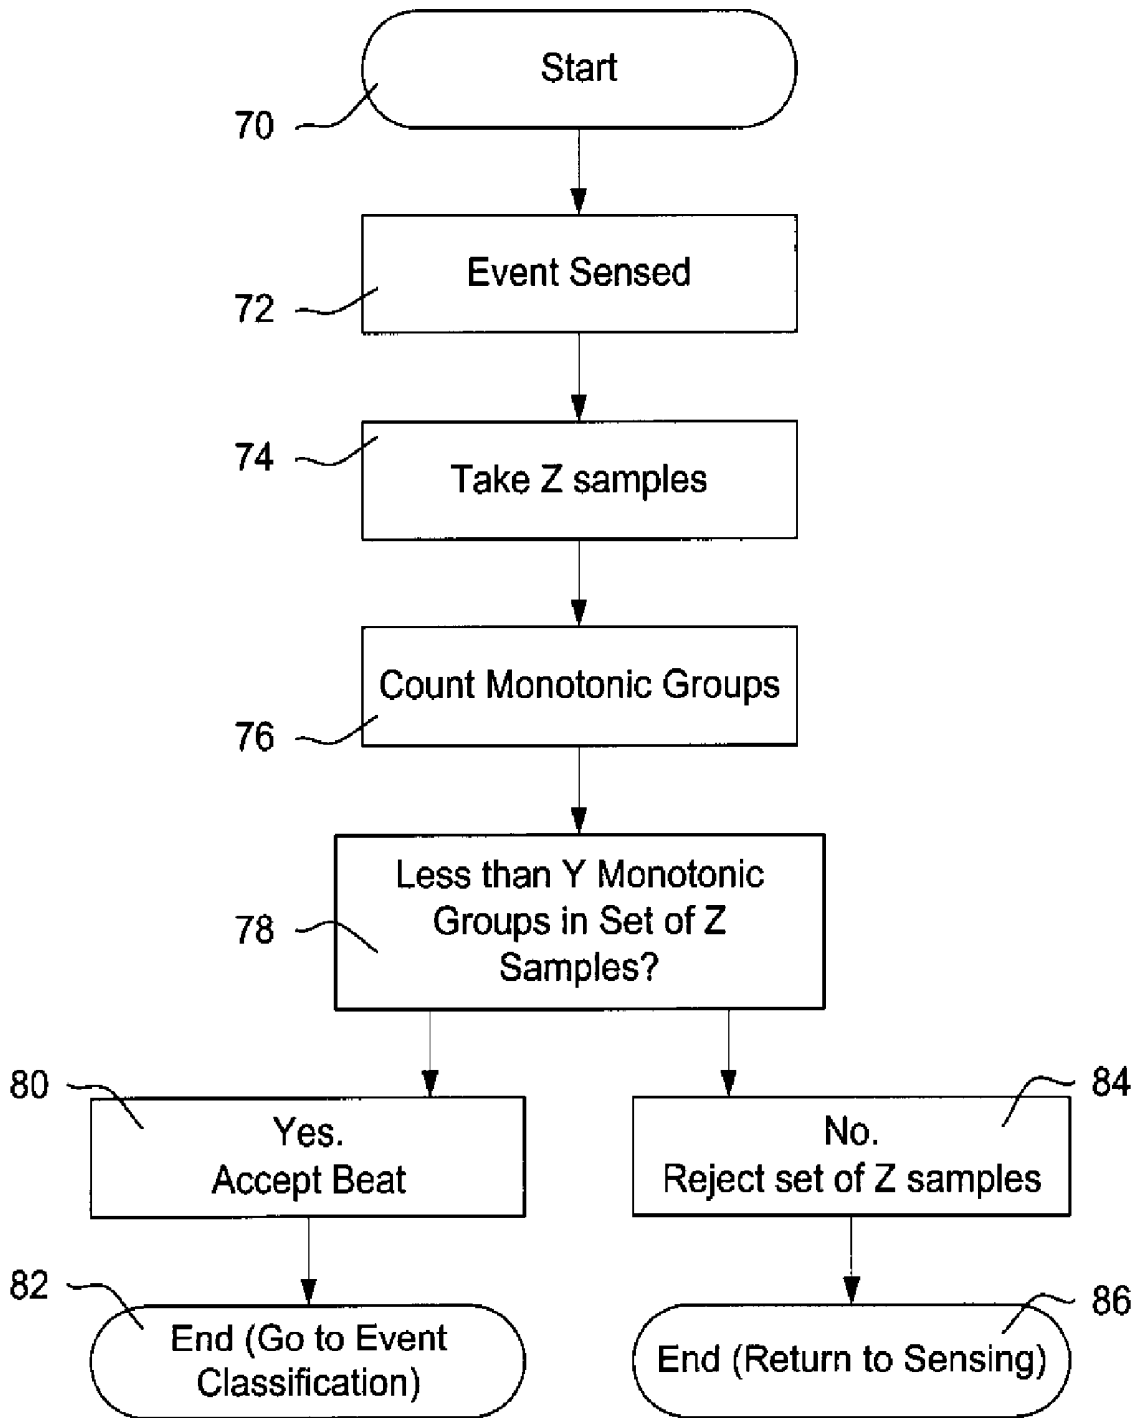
Start

70

Event Sensed

72

74

Take Z samples

Count Monotonic Groups

76

Less than Y Monotonic Groups in Set of Z Samples?

78

80

Yes. Accept Beat

No. Reject set of Z samples

84

82

End (Go to Event Classification)

End (Return to Sensing)

86